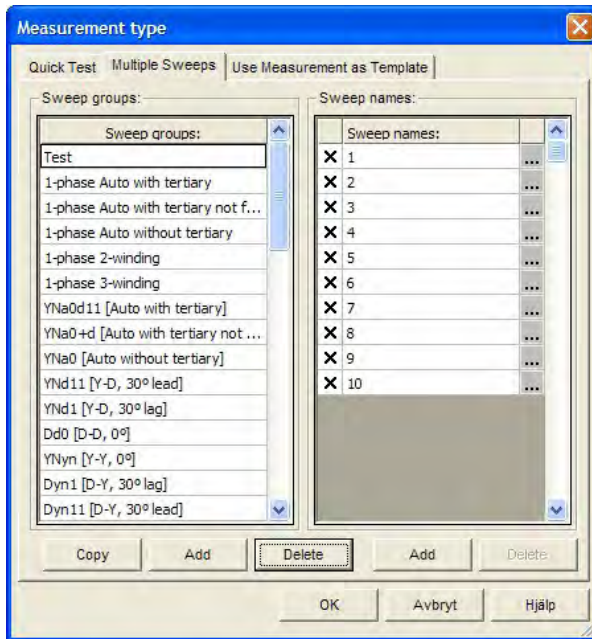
Measurement type

Quick Test | Multiple Sweeps | Use Measurement as Template

Sweep groups:

| Sweep groups: |
|---|
| Test |
| 1-phase Auto with tertiary |
| 1-phase Auto with tertiary not f... |
| 1-phase Auto without tertiary |
| 1-phase 2-winding |
| 1-phase 3-winding |
| YNa0d11 [Auto with tertiary] |
| YNa0+d [Auto with tertiary not ... |
| YNa0 [Auto without tertiary] |
| YNd11 [Y-D, 30° lead] |
| YNd1 [Y-D, 30° lag] |
| Dd0 [D-D, 0°] |
| YNyn [Y-Y, 0°] |
| Dyn1 [D-Y, 30° lag] |
| Dyn11 [D-Y, 30° lead] |

Sweep names:

| | Sweep names: | |
|---|---|---|
| ✕ | 1 | ... |
| ✕ | 2 | ... |
| ✕ | 3 | ... |
| ✕ | 4 | ... |
| ✕ | 5 | ... |
| ✕ | 6 | ... |
| ✕ | 7 | ... |
| ✕ | 8 | ... |
| ✕ | 9 | ... |
| ✕ | 10 | ... |

Copy | Add | Delete | Add | Delete

OK | Avbryt | Hjälp